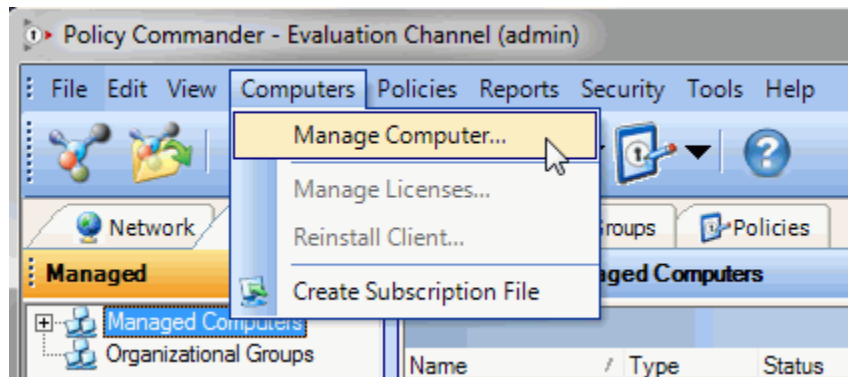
Policy Commander - Evaluation Channel (admin)

File Edit View Computers Policies Reports Security Tools Help

Manage Computer...

Manage Licenses...

Reinstall Client...

Create Subscription File

Network

roups

Policies

Managed

aged Computers

Managed Computers

Organizational Groups

Name

Type

Status